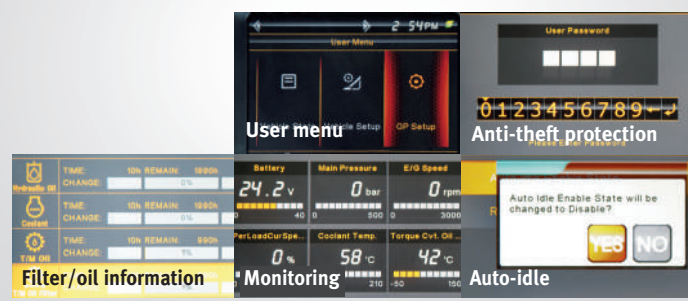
2 54PM

User Menu

Vehicle State

Vehicle Setup

GP Setup

User menu

User Password

0123456789

Please Enter Password

Anti-theft protection

Hydraulic Oil

TIME: 10h REMAIN: 1990h

CHANGE: 0%

Coolant

TIME: 10h REMAIN: 1990h

CHANGE: 0%

T/M Oil

TIME: 10h REMAIN: 990h

CHANGE: 1%

Filter/oil information

Battery

24.2 v

0 40

Main Pressure

0 bar

0 500

E/G Speed

0 rpm

0 3000

PerLoadCurSpe...

0 %

Coolant Temp.

58 °c

210

Torque Cvt. Oil ...

42 °c

-50 150

Monitoring

Auto Idle Enable State will be changed to Disable?

YES

NO

Auto-idle